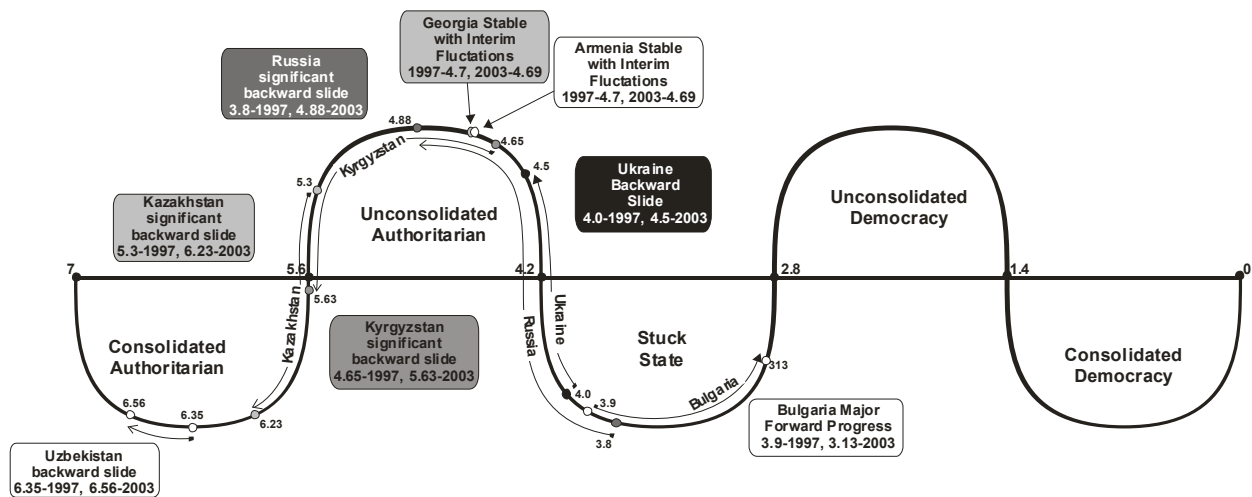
Georgia Stable with Interim Fluctations 1997-4.7, 2003-4.69

Armenia Stable with Interim Fluctations 1997-4.7, 2003-4.69

Russia significant backward slide 3.8-1997, 4.88-2003

4.88

4.65

4.5

Kyrgyzstan

5.3

Ukraine Backward Slide 4.0-1997, 4.5-2003

Unconsolidated Democracy

Kazakhstan significant backward slide 5.3-1997, 6.23-2003

Unconsolidated Authoritarian

7

5.6

4.2

2.8

1.4

0

5.63

Ukraine

Kazakhstan

Russia

Kyrgyzstan significant backward slide 4.65-1997, 5.63-2003

Stuck State

Consolidated Authoritarian

Consolidated Democracy

313

Bulgaria

4.0

3.9

6.56

6.35

6.23

3.8

Bulgaria Major Forward Progress 3.9-1997, 3.13-2003

Uzbekistan backward slide 6.35-1997, 6.56-2003